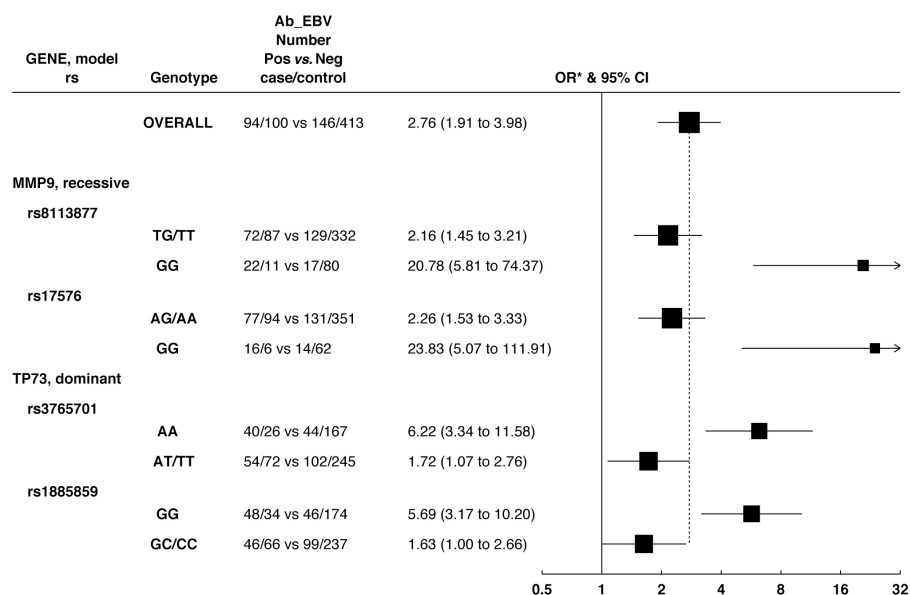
| GENE, model rs | Genotype | Ab_EBV Number Pos *vs.* Neg case/control | OR* & 95% CI |
|---|---|---|---|
| | OVERALL | 94/100 vs 146/413 | 2.76 (1.91 to 3.98) |
| MMP9, recessive | | | |
| rs8113877 | | | |
| | TG/TT | 72/87 vs 129/332 | 2.16 (1.45 to 3.21) |
| | GG | 22/11 vs 17/80 | 20.78 (5.81 to 74.37) |
| rs17576 | | | |
| | AG/AA | 77/94 vs 131/351 | 2.26 (1.53 to 3.33) |
| | GG | 16/6 vs 14/62 | 23.83 (5.07 to 111.91) |
| TP73, dominant | | | |
| rs3765701 | | | |
| | AA | 40/26 vs 44/167 | 6.22 (3.34 to 11.58) |
| | AT/TT | 54/72 vs 102/245 | 1.72 (1.07 to 2.76) |
| rs1885859 | | | |
| | GG | 48/34 vs 46/174 | 5.69 (3.17 to 10.20) |
| | GC/CC | 46/66 vs 99/237 | 1.63 (1.00 to 2.66) |

0.5 1 2 4 8 16 32